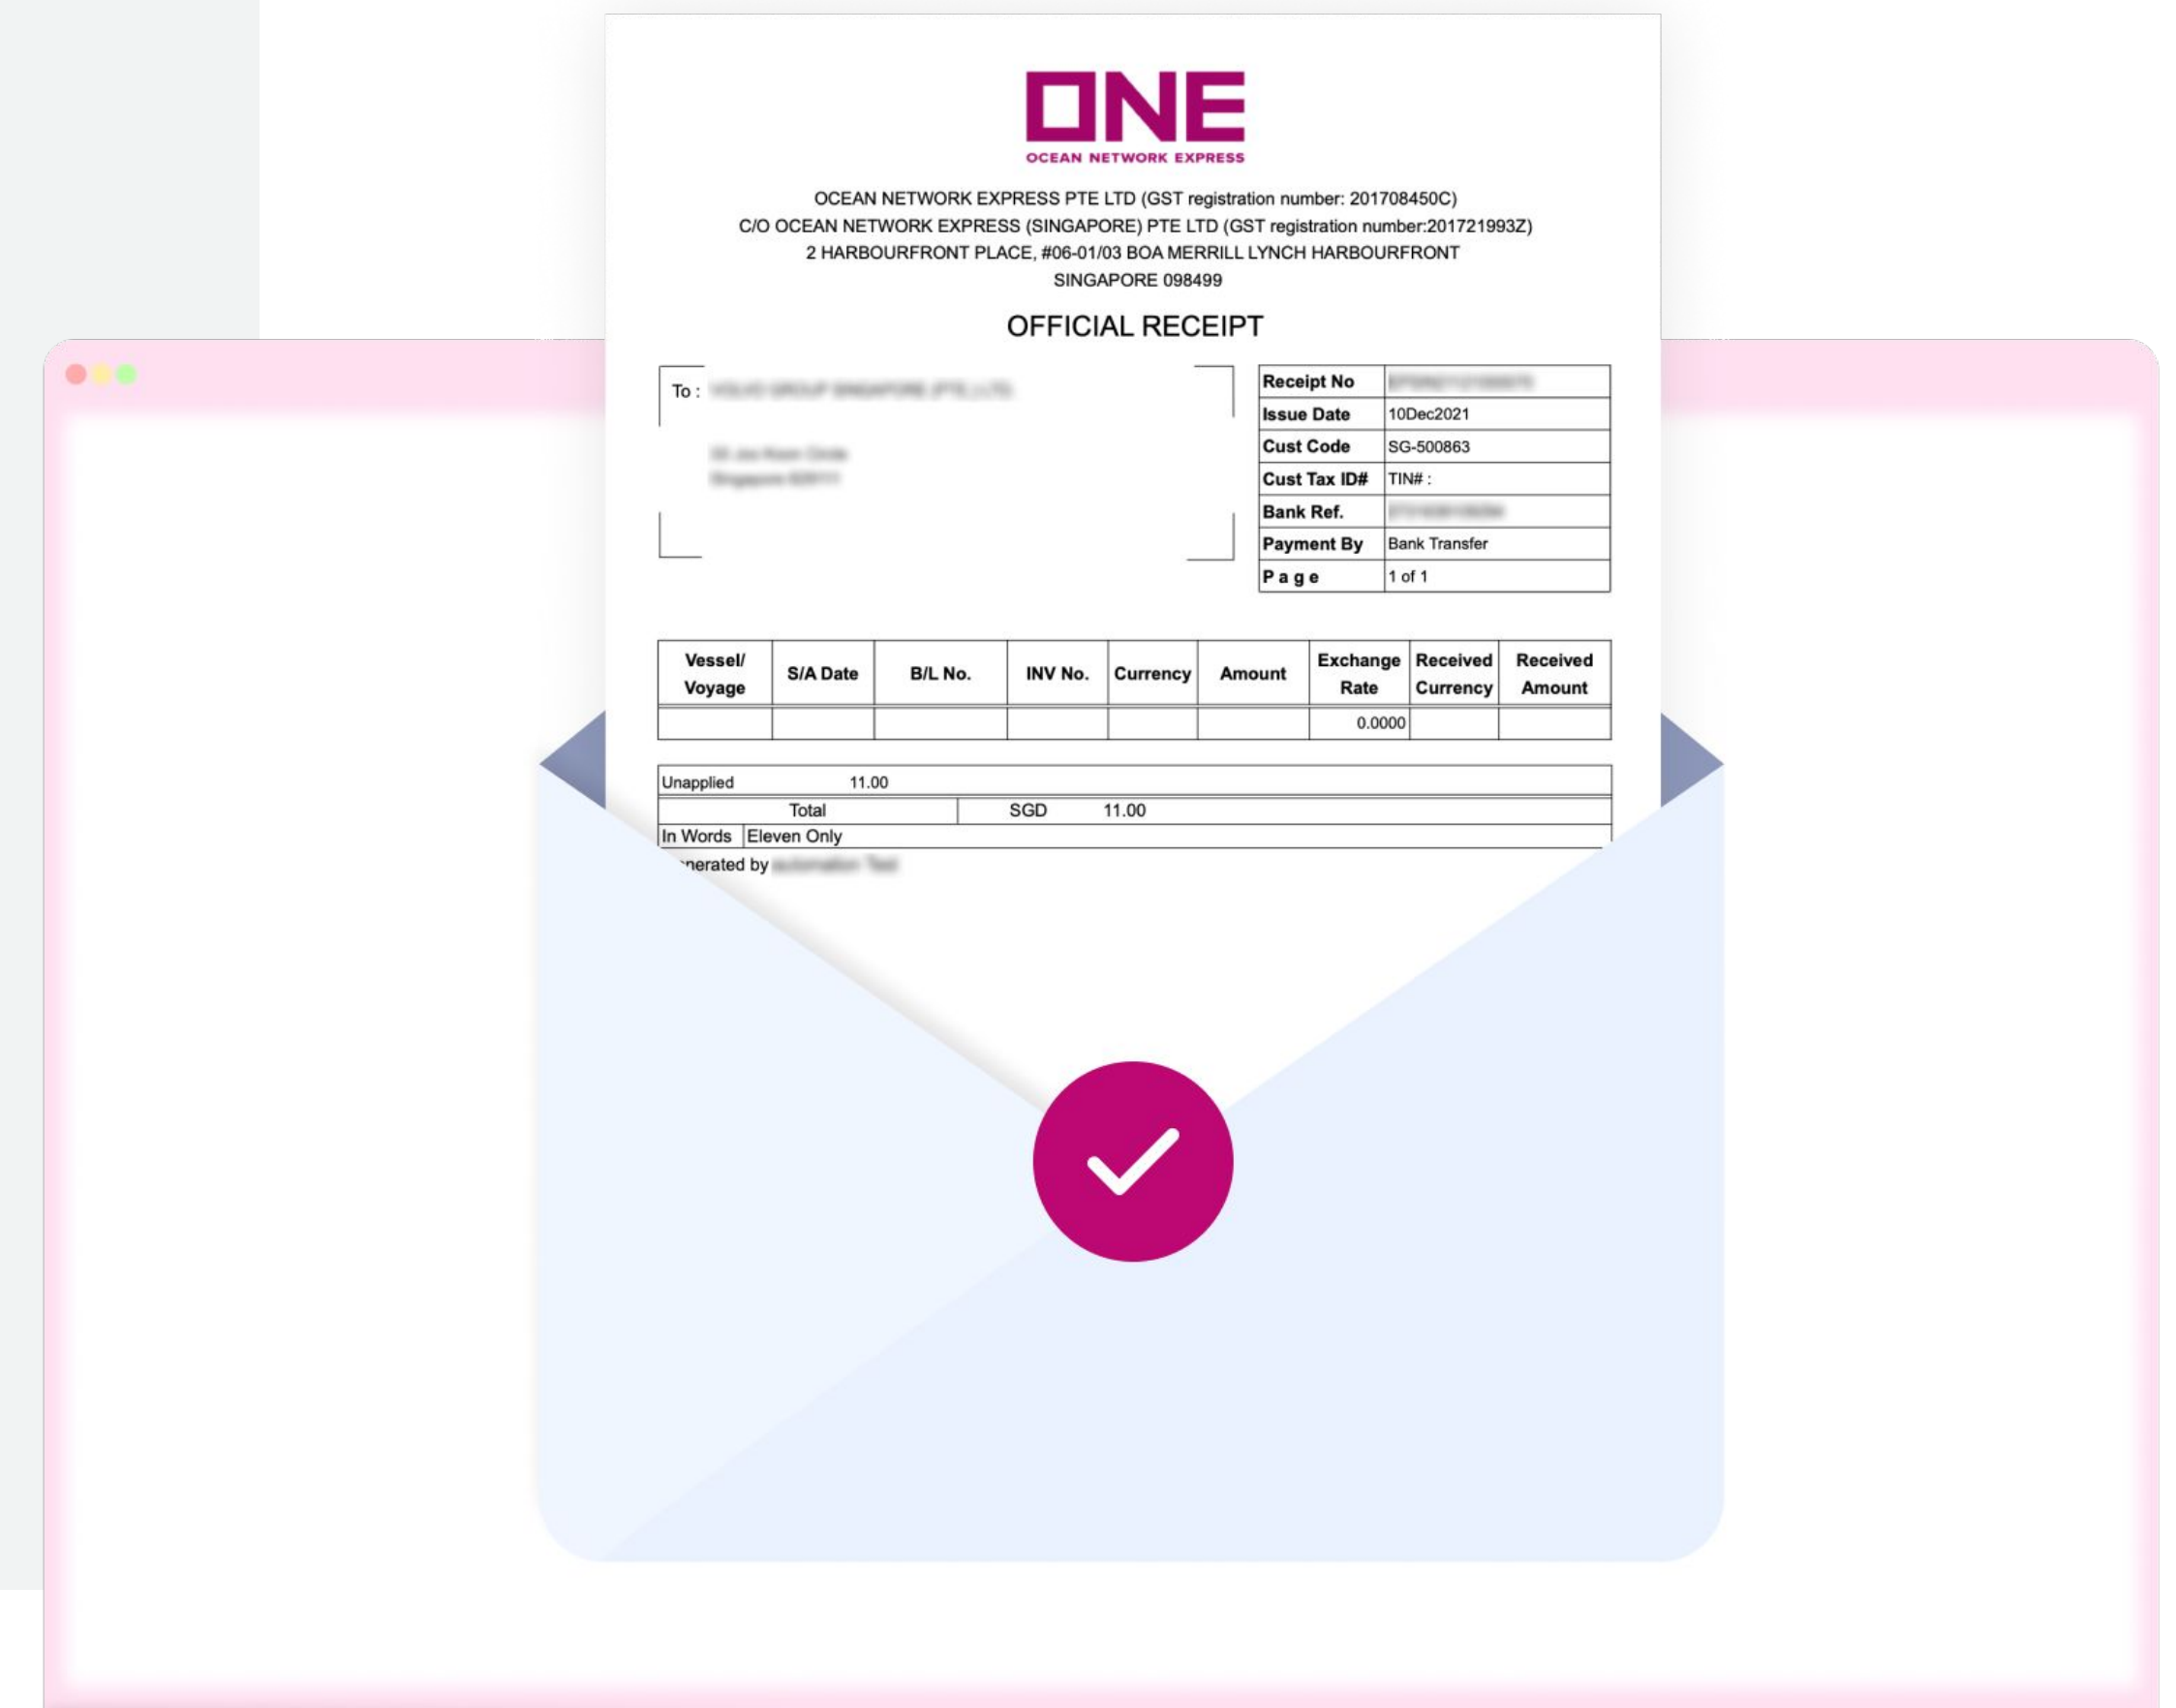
ONE
OCEAN NETWORK EXPRESS

OCEAN NETWORK EXPRESS PTE LTD (GST registration number: 201708450C)
C/O OCEAN NETWORK EXPRESS (SINGAPORE) PTE LTD (GST registration number:201721993Z)
2 HARBOURFRONT PLACE, #06-01/03 BOA MERRILL LYNCH HARBOURFRONT
SINGAPORE 098499

OFFICIAL RECEIPT

To : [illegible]

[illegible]
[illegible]

| Receipt No | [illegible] |
|---|---|
| Issue Date | 10Dec2021 |
| Cust Code | SG-500863 |
| Cust Tax ID# | TIN# : |
| Bank Ref. | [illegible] |
| Payment By | Bank Transfer |
| P a g e | 1 of 1 |

| Vessel/ Voyage | S/A Date | B/L No. | INV No. | Currency | Amount | Exchange Rate | Received Currency | Received Amount |
|---|---|---|---|---|---|---|---|---|
| | | | | | | 0.0000 | | |

Unapplied 11.00
Total SGD 11.00
In Words Eleven Only
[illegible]nerated by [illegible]